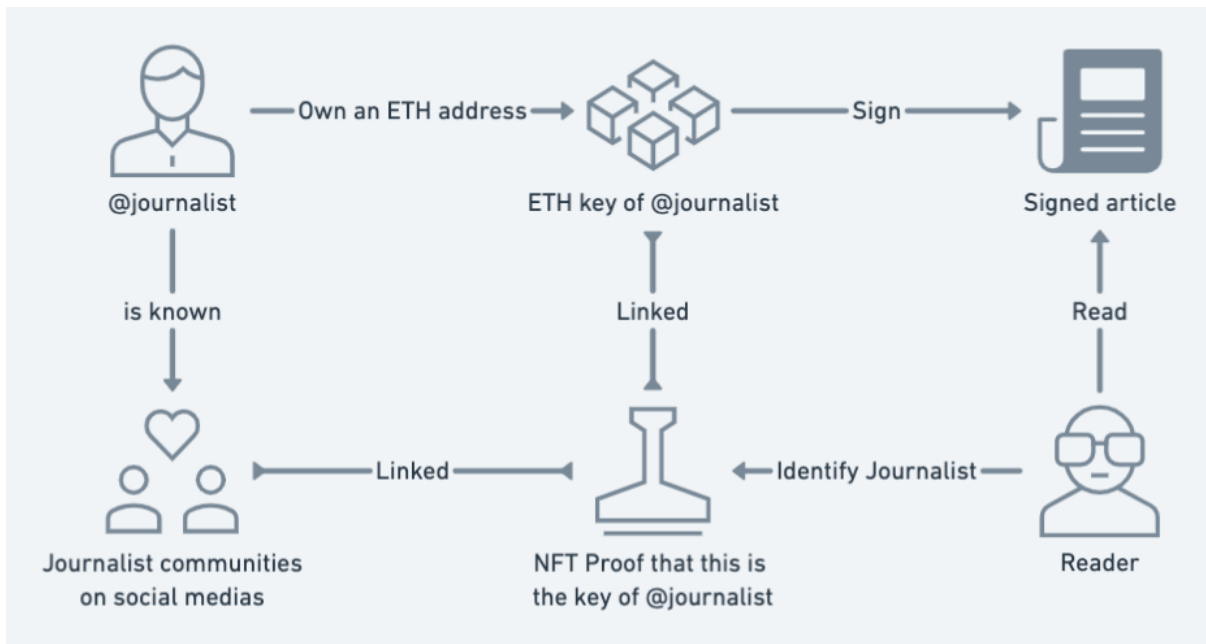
@journalist

Own an ETH address

ETH key of @journalist

Sign

Signed article

is known

Linked

Read

Journalist communities on social medias

Linked

NFT Proof that this is the key of @journalist

Identify Journalist

Reader